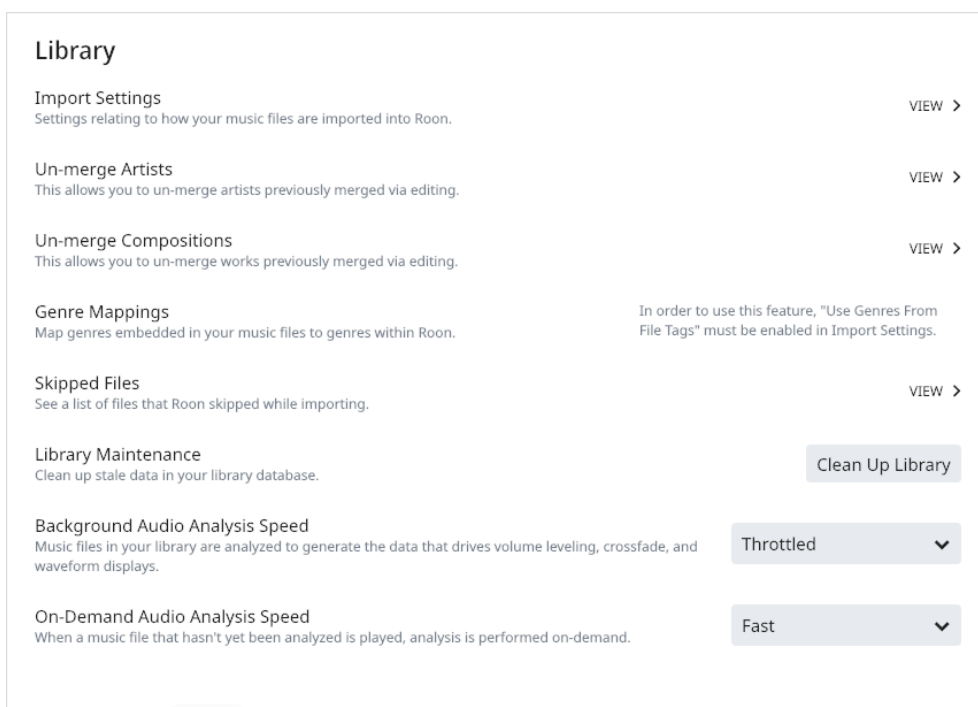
Library

Import Settings
Settings relating to how your music files are imported into Roon.
VIEW >

Un-merge Artists
This allows you to un-merge artists previously merged via editing.
VIEW >

Un-merge Compositions
This allows you to un-merge works previously merged via editing.
VIEW >

Genre Mappings
Map genres embedded in your music files to genres within Roon.
In order to use this feature, "Use Genres From File Tags" must be enabled in Import Settings.

Skipped Files
See a list of files that Roon skipped while importing.
VIEW >

Library Maintenance
Clean up stale data in your library database.
Clean Up Library

Background Audio Analysis Speed
Music files in your library are analyzed to generate the data that drives volume leveling, crossfade, and waveform displays.
Throttled

On-Demand Audio Analysis Speed
When a music file that hasn't yet been analyzed is played, analysis is performed on-demand.
Fast